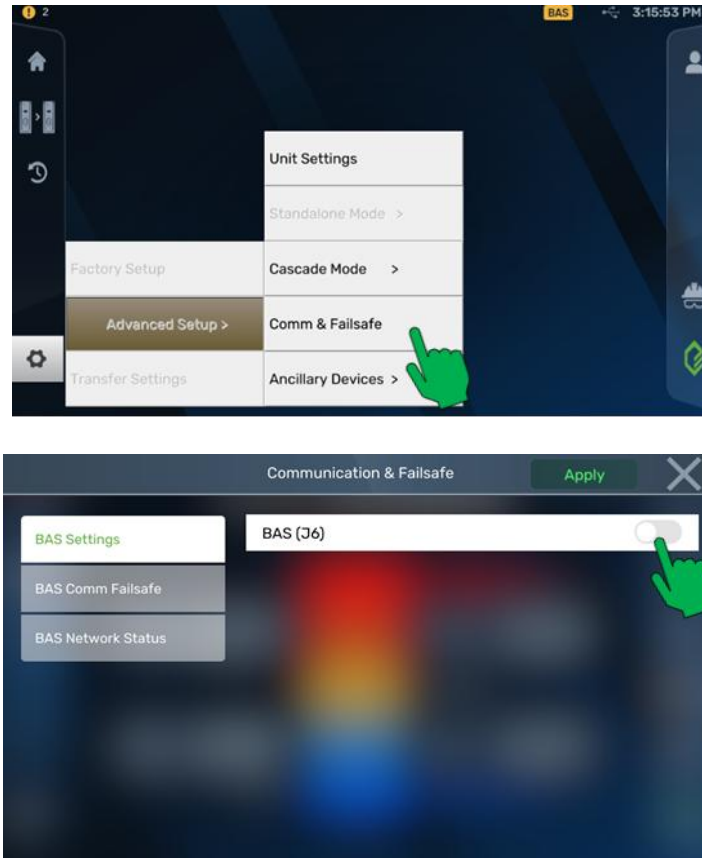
2

BAS 3:15:53 PM

Unit Settings

Standalone Mode >

Factory Setup

Cascade Mode >

Advanced Setup >

Comm & Failsafe

Transfer Settings

Ancillary Devices >

Communication & Failsafe

Apply

BAS Settings

BAS (J6)

BAS Comm Failsafe

BAS Network Status